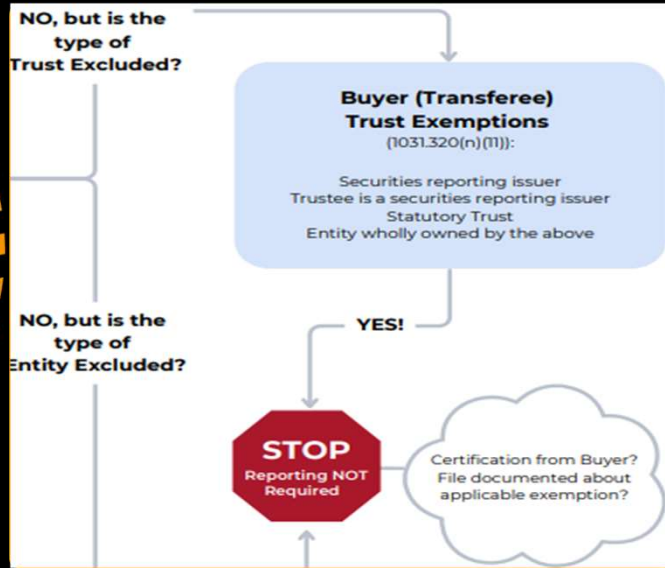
NO, but is the type of Trust Excluded?

Buyer (Transferee) Trust Exemptions
(1031.320(n)(11)):

Securities reporting issuer
Trustee is a securities reporting issuer
Statutory Trust
Entity wholly owned by the above

NO, but is the type of Entity Excluded?

YES!

STOP
Reporting NOT Required

Certification from Buyer? File documented about applicable exemption?